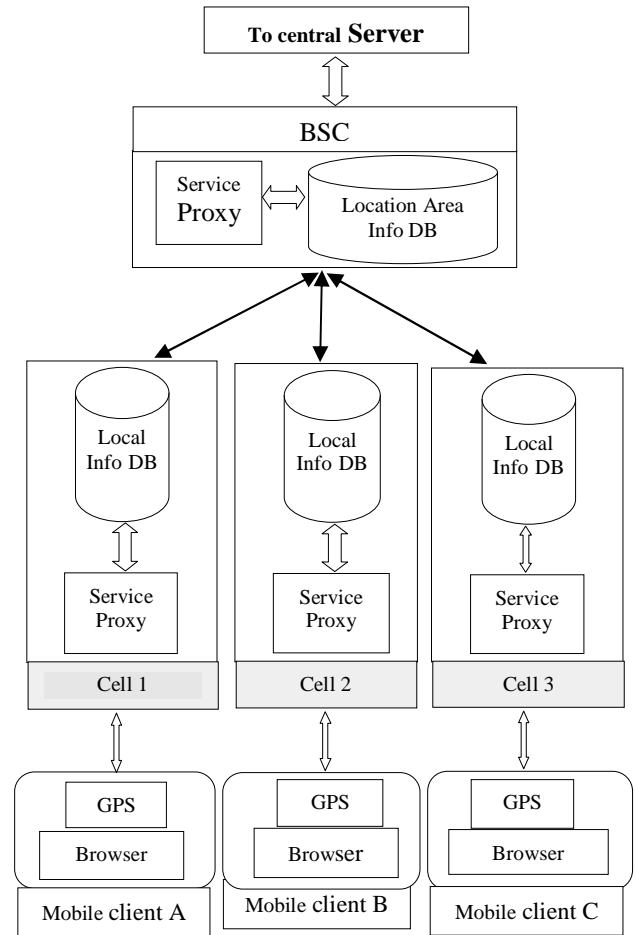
To central Server

BSC

Service Proxy

Location Area Info DB

Local Info DB

Service Proxy

Cell 1

Local Info DB

Service Proxy

Cell 2

Local Info DB

Service Proxy

Cell 3

GPS

Browser

Mobile client A

GPS

Browser

Mobile client B

GPS

Browser

Mobile client C